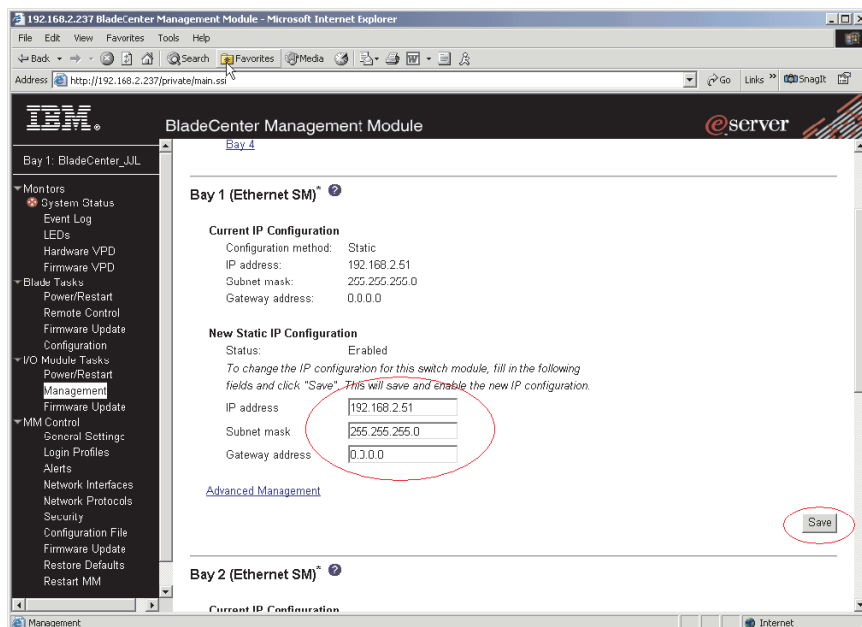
192.168.2.237 BladeCenter Management Module - Microsoft Internet Explorer

File Edit View Favorites Tools Help

Back Search Favorites Media

Address http://192.168.2.237/private/main.ssi Go Links SnagIt

IBM.

BladeCenter Management Module

eserver

Bay 1: BladeCenter_JJL

Monitors
System Status
Event Log
LEDs
Hardware VPD
Firmware VPD
Blade Tasks
Power/Restart
Remote Control
Firmware Update
Configuration
I/O Module Tasks
Power/Restart
Management
Firmware Update
MM Control
General Settings
Login Profiles
Alerts
Network Interfaces
Network Protocols
Security
Configuration File
Firmware Update
Restore Defaults
Restart MM

Bay 4

Bay 1 (Ethernet SM)*

Current IP Configuration

| Configuration method: | Static |
|---|---|
| IP address: | 192.168.2.51 |
| Subnet mask: | 255.255.255.0 |
| Gateway address: | 0.0.0.0 |

New Static IP Configuration

Status: Enabled

To change the IP configuration for this switch module, fill in the following fields and click "Save". This will save and enable the new IP configuration.

IP address 192.168.2.51

Subnet mask 255.255.255.0

Gateway address 0.0.0.0

Advanced Management

Save

Bay 2 (Ethernet SM)*

Current IP Configuration

Management

Internet